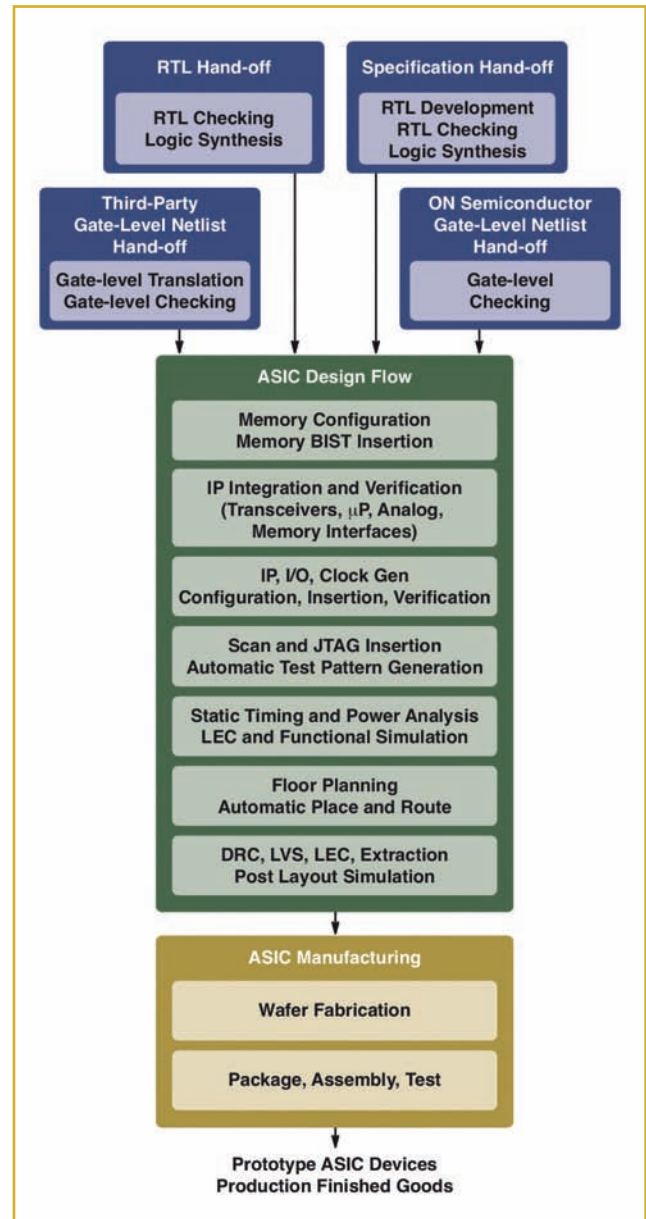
RTL Hand-off

RTL Checking
Logic Synthesis

Specification Hand-off

RTL Development
RTL Checking
Logic Synthesis

Third-Party
Gate-Level Netlist
Hand-off

Gate-level Translation
Gate-level Checking

ON Semiconductor
Gate-Level Netlist
Hand-off

Gate-level
Checking

ASIC Design Flow

Memory Configuration
Memory BIST Insertion

IP Integration and Verification
(Transceivers, $\mu$P, Analog,
Memory Interfaces)

IP, I/O, Clock Gen
Configuration, Insertion, Verification

Scan and JTAG Insertion
Automatic Test Pattern Generation

Static Timing and Power Analysis
LEC and Functional Simulation

Floor Planning
Automatic Place and Route

DRC, LVS, LEC, Extraction
Post Layout Simulation

ASIC Manufacturing

Wafer Fabrication

Package, Assembly, Test

Prototype ASIC Devices
Production Finished Goods